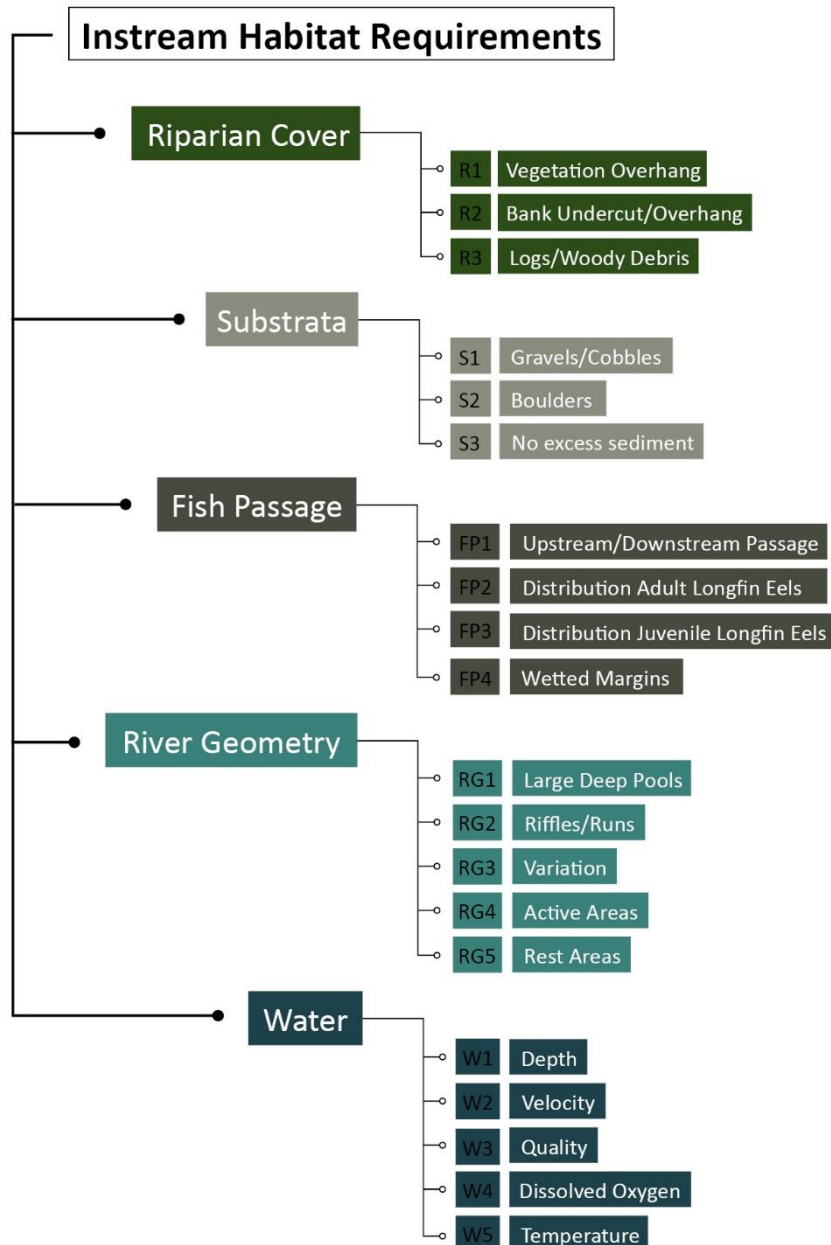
Instream Habitat Requirements

Riparian Cover

R1 Vegetation Overhang
R2 Bank Undercut/Overhang
R3 Logs/Woody Debris

Substrata

S1 Gravels/Cobbles
S2 Boulders
S3 No excess sediment

Fish Passage

FP1 Upstream/Downstream Passage
FP2 Distribution Adult Longfin Eels
FP3 Distribution Juvenile Longfin Eels
FP4 Wetted Margins

River Geometry

RG1 Large Deep Pools
RG2 Riffles/Runs
RG3 Variation
RG4 Active Areas
RG5 Rest Areas

Water

W1 Depth
W2 Velocity
W3 Quality
W4 Dissolved Oxygen
W5 Temperature